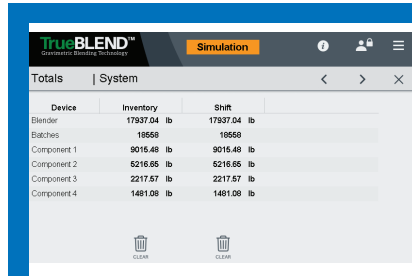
TrueBLEND™
Gravimetric Blending Technology

Simulation

Totals | System

| Device | Inventory | | Shift | |
|---|---|---|---|---|
| Blender | 17937.04 | lb | 17937.04 | lb |
| Batches | 18558 | | 18558 | |
| Component 1 | 9015.48 | lb | 9015.48 | lb |
| Component 2 | 5216.65 | lb | 5216.65 | lb |
| Component 3 | 2217.57 | lb | 2217.57 | lb |
| Component 4 | 1481.08 | lb | 1481.08 | lb |

CLEAR CLEAR